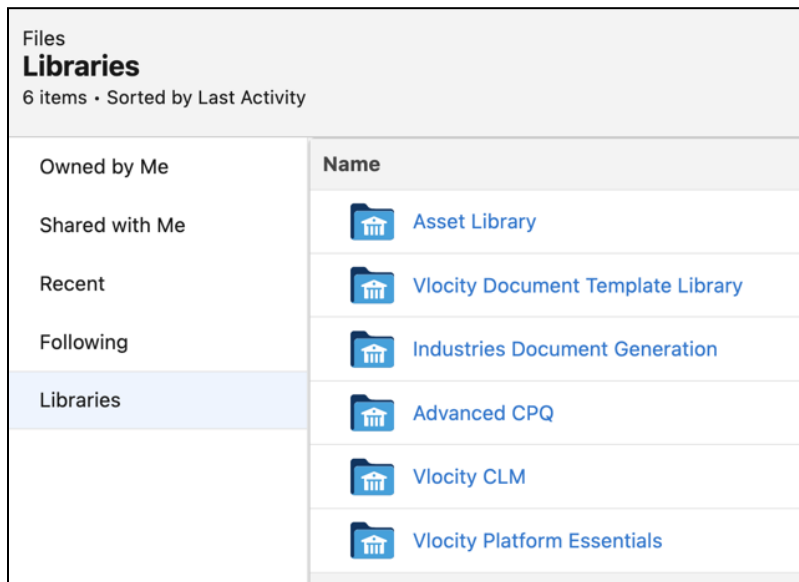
Files
Libraries
6 items • Sorted by Last Activity

Owned by Me
Shared with Me
Recent
Following
Libraries

| Name |
|---|
| Asset Library |
| Vlocity Document Template Library |
| Industries Document Generation |
| Advanced CPQ |
| Vlocity CLM |
| Vlocity Platform Essentials |